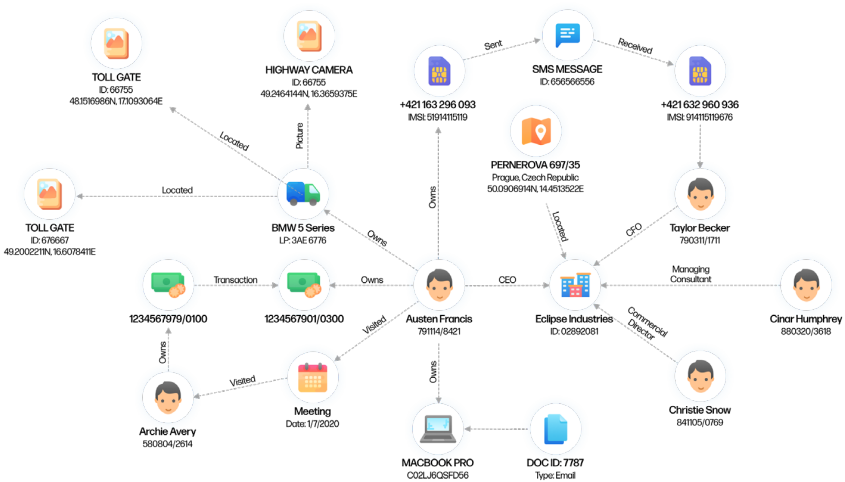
TOLL GATE
ID: 66755
48.1516986N, 17.1093064E

HIGHWAY CAMERA
ID: 66755
49.2464144N, 16.3659375E

Sent

SMS MESSAGE
ID: 656566556

Received

+421 163 296 093
IMSI: 51914115119

+421 632 960 936
IMSI: 914115119676

Located

Picture

PERNEROVA 697/35
Prague, Czech Republic
50.0906914N, 14.4513522E

Located

TOLL GATE
ID: 676667
49.2002211N, 16.6078411E

BMW 5 Series
LP: 3AE 6776

Owns

Owns

Located

CFO

Taylor Becker
790311/1711

Transaction

Owns

CEO

Managing Consultant

1234567979/0100

1234567901/0300

Austen Francis
791114/8421

Eclipse Industries
ID: 02892081

Cinar Humphrey
880320/3618

Visited

Commercial Director

Owns

Visited

Owns

Archie Avery
580804/2614

Meeting
Date: 1/7/2020

Christie Snow
841105/0769

MACBOOK PRO
C02LJ6QSFD56

DOC ID: 7787
Type: Email